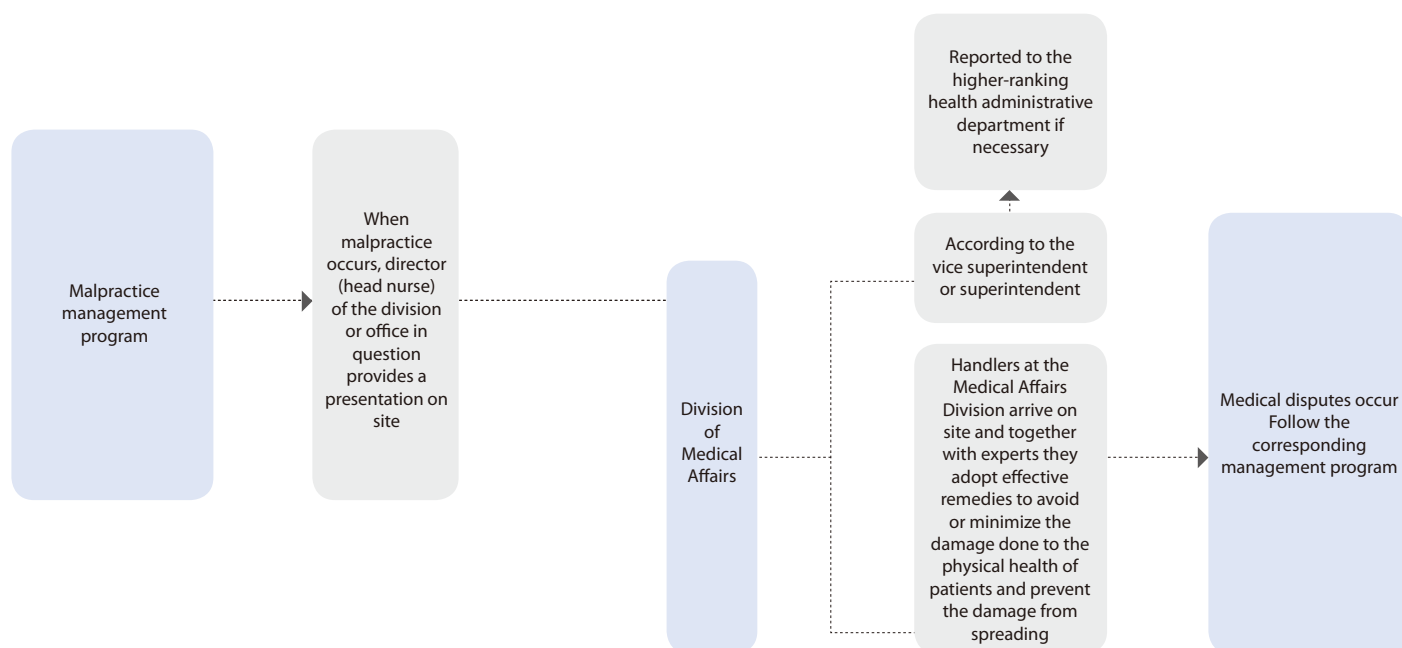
Malpractice management program

When malpractice occurs, director (head nurse) of the division or office in question provides a presentation on site

Division of Medical Affairs

Reported to the higher-ranking health administrative department if necessary

According to the vice superintendent or superintendent

Handlers at the Medical Affairs Division arrive on site and together with experts they adopt effective remedies to avoid or minimize the damage done to the physical health of patients and prevent the damage from spreading

Medical disputes occur Follow the corresponding management program